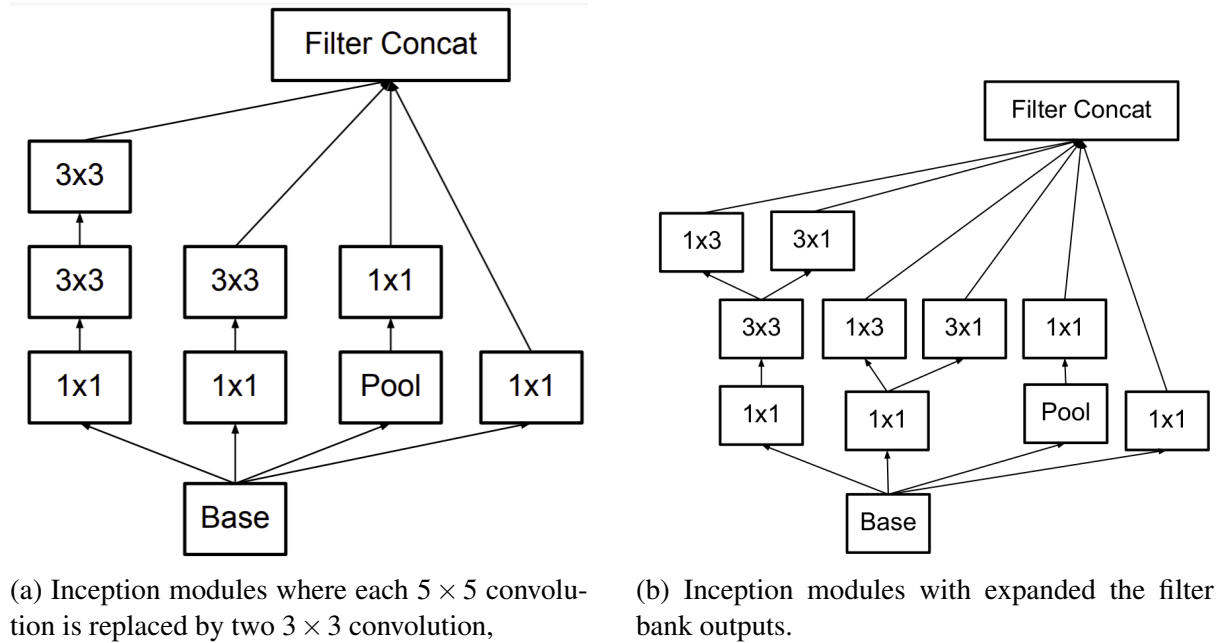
Filter Concat

3x3

3x3

3x3

1x1

1x1

1x1

Pool

1x1

Base

(a) Inception modules where each $5 \times 5$ convolution is replaced by two $3 \times 3$ convolution,

Filter Concat

1x3

3x1

3x3

1x3

3x1

1x1

1x1

1x1

Pool

1x1

Base

(b) Inception modules with expanded the filter bank outputs.